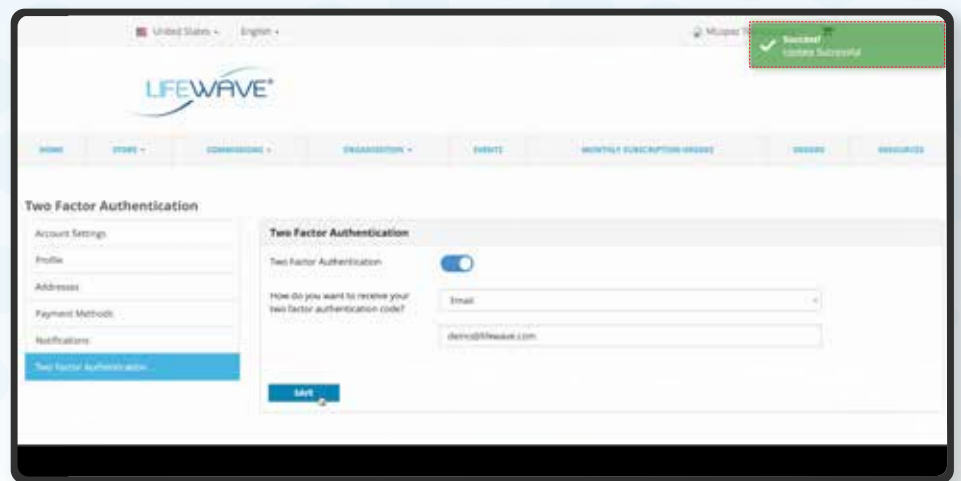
United States ▾ English ▾

Success!
Update Successful

LIFEWAVE®

HOME | STORE ▾ | COMMISSIONS ▾ | ORGANIZATION ▾ | EVENTS | MONTHLY SUBSCRIPTION ORDERS | ORDERS | RESOURCES

Two Factor Authentication

Account Settings
Profile
Addresses
Payment Methods
Notifications
Two Factor Authentication

Two Factor Authentication

Two Factor Authentication

How do you want to receive your two factor authentication code?

Email

demo@lifewave.com

SAVE